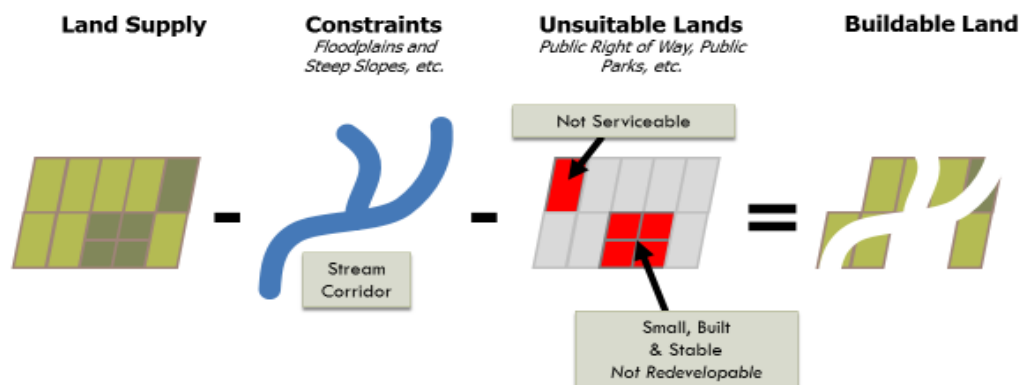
Land Supply

Constraints
Floodplains and Steep Slopes, etc.

Unsuitable Lands
Public Right of Way, Public Parks, etc.

Buildable Land

Not Serviceable

-

Stream Corridor

-

=

Small, Built & Stable
Not Redevelopable